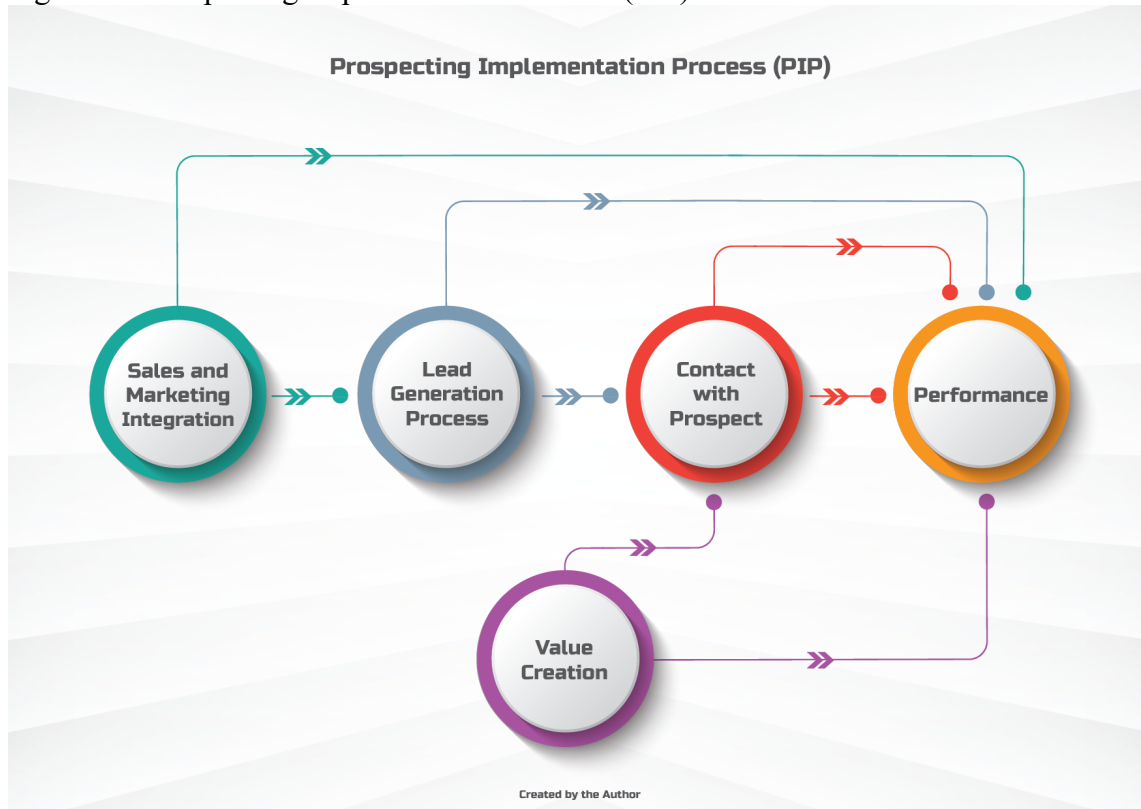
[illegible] Prospecting Implementation Process (PIP)

Prospecting Implementation Process (PIP)

Sales and Marketing Integration

Lead Generation Process

Contact with Prospect

Performance

Value Creation

Created by the Author